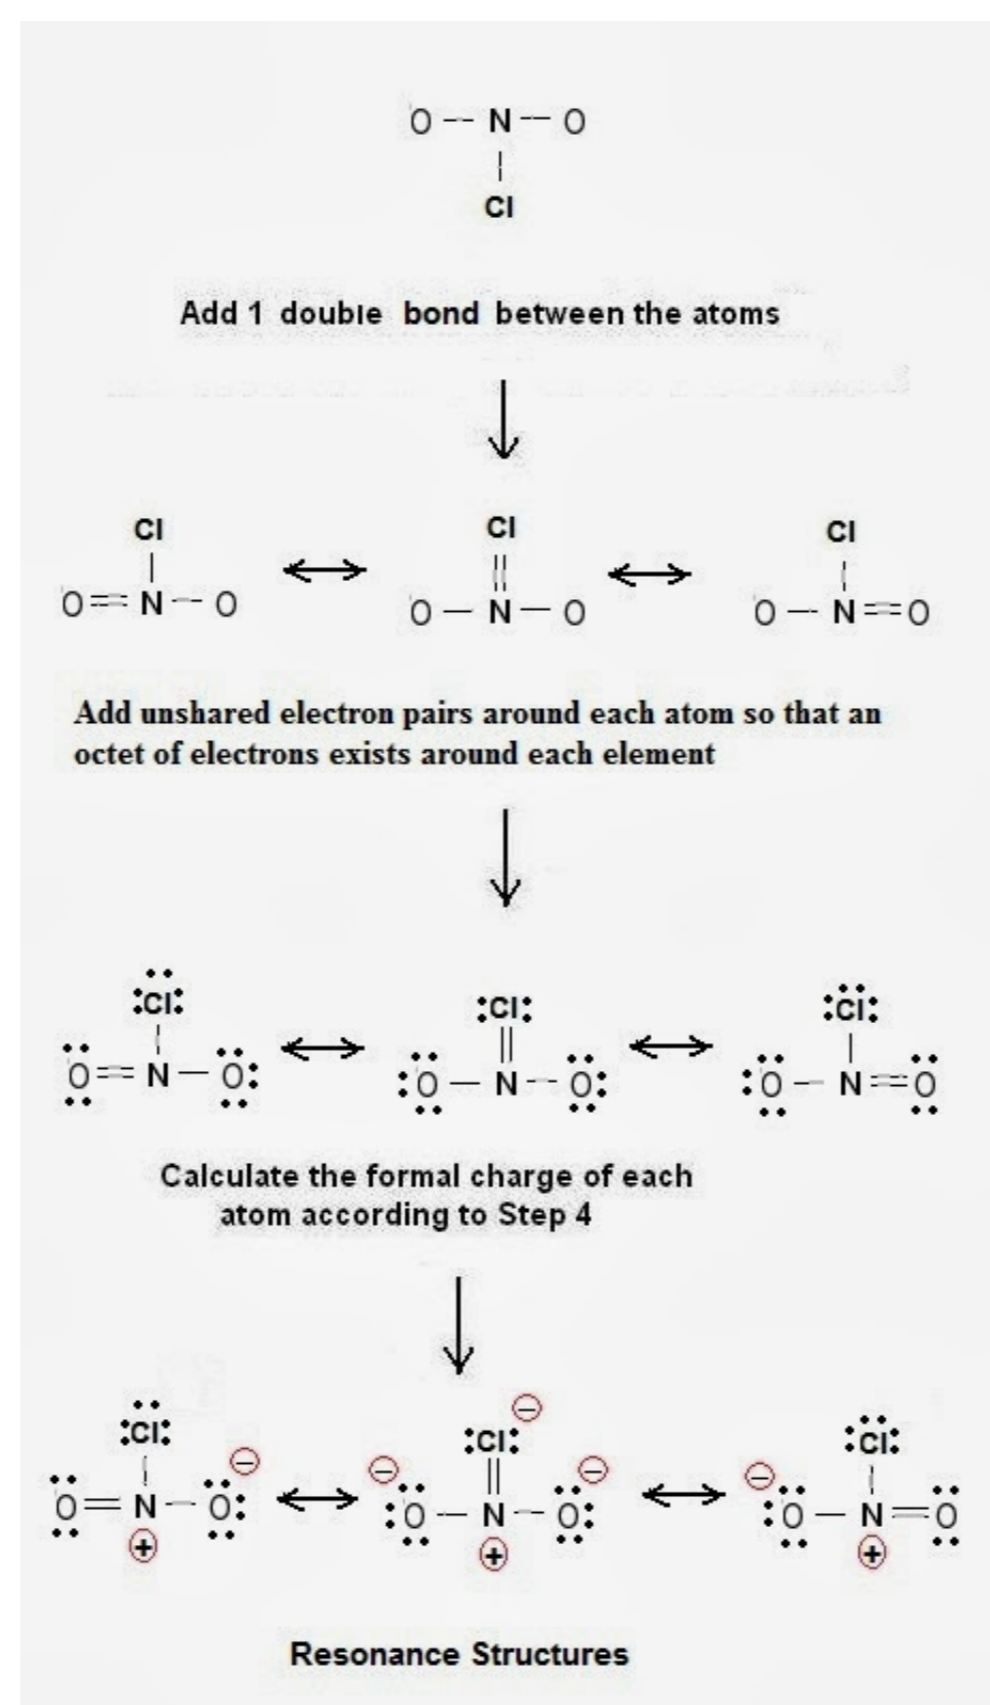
O — N — O
|
Cl

Add 1 double bond between the atoms

Cl | O = N — O ⟷ Cl || O — N — O ⟷ Cl | O — N = O

Add unshared electron pairs around each atom so that an octet of electrons exists around each element

:Cl: | O = N — O: ⟷ :Cl: || :O — N — O: ⟷ :Cl: | :O — N = O

Calculate the formal charge of each atom according to Step 4

:Cl: | O = N — O: $\ominus$ $\oplus$ ⟷ :Cl: $\ominus$ || $\ominus$ :O — N — O: $\ominus$ $\oplus$ ⟷ :Cl: | $\ominus$ :O — N = O $\oplus$

Resonance Structures